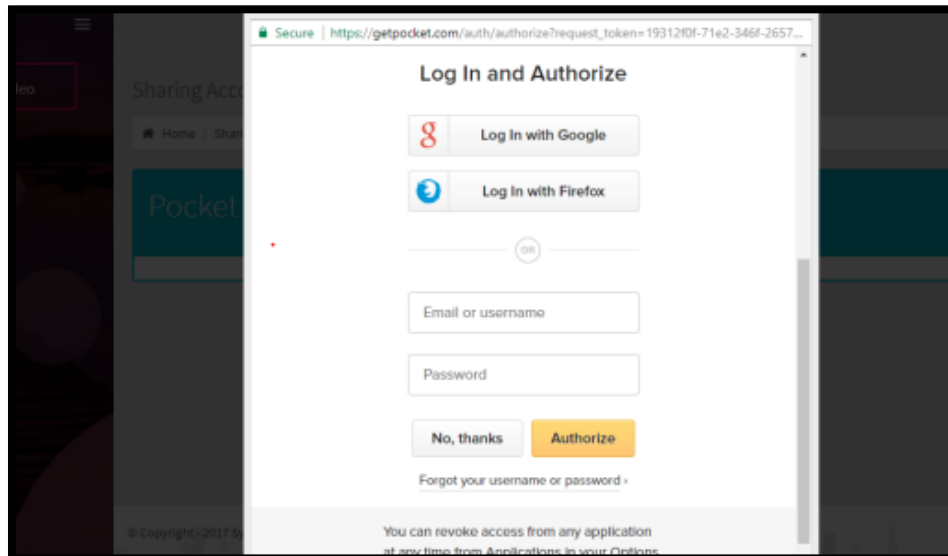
leo

Sharing Acc

Home / Shar

Pocket

© Copyright - 2017 S

Secure | https://getpocket.com/auth/authorize?request_token=19312f0f-71e2-346f-2657...

Log In and Authorize

g Log In with Google

Log In with Firefox

OR

Email or username

Password

No, thanks

Authorize

Forgot your username or password ›

You can revoke access from any application

at any time from Applications in your Options